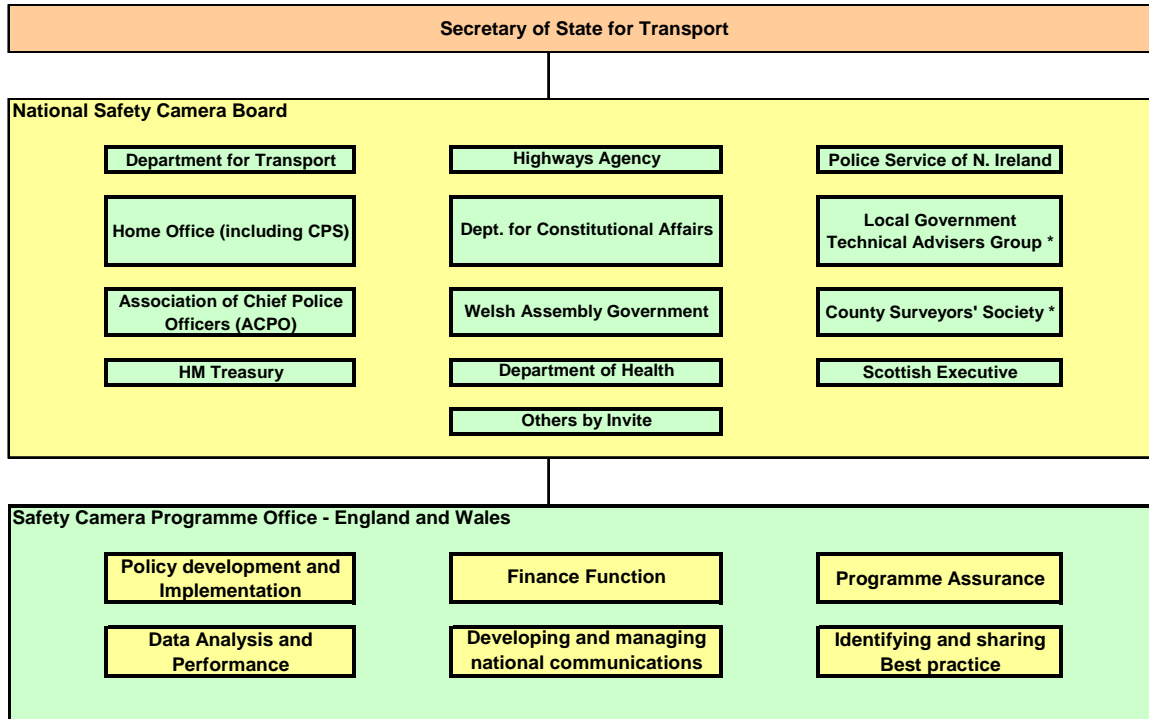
Secretary of State for Transport

National Safety Camera Board

Department for Transport

Highways Agency

Police Service of N. Ireland

Home Office (including CPS)

Dept. for Constitutional Affairs

Local Government Technical Advisers Group *

Association of Chief Police Officers (ACPO)

Welsh Assembly Government

County Surveyors' Society *

HM Treasury

Department of Health

Scottish Executive

Others by Invite

Safety Camera Programme Office - England and Wales

Policy development and Implementation

Finance Function

Programme Assurance

Data Analysis and Performance

Developing and managing national communications

Identifying and sharing Best practice